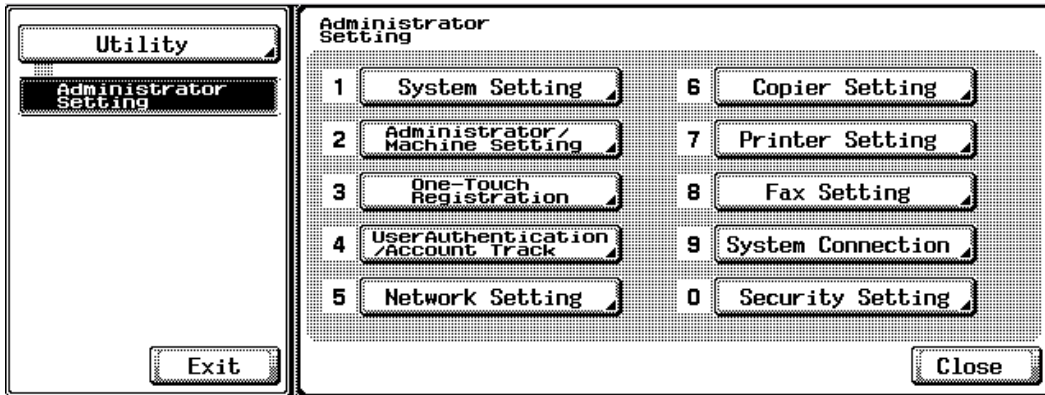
Utility

Administrator Setting

Exit

Administrator Setting

1 System Setting

2 Administrator/ Machine Setting

3 One-Touch Registration

4 UserAuthentication /Account Track

5 Network Setting

6 Copier Setting

7 Printer Setting

8 Fax Setting

9 System Connection

0 Security Setting

Close